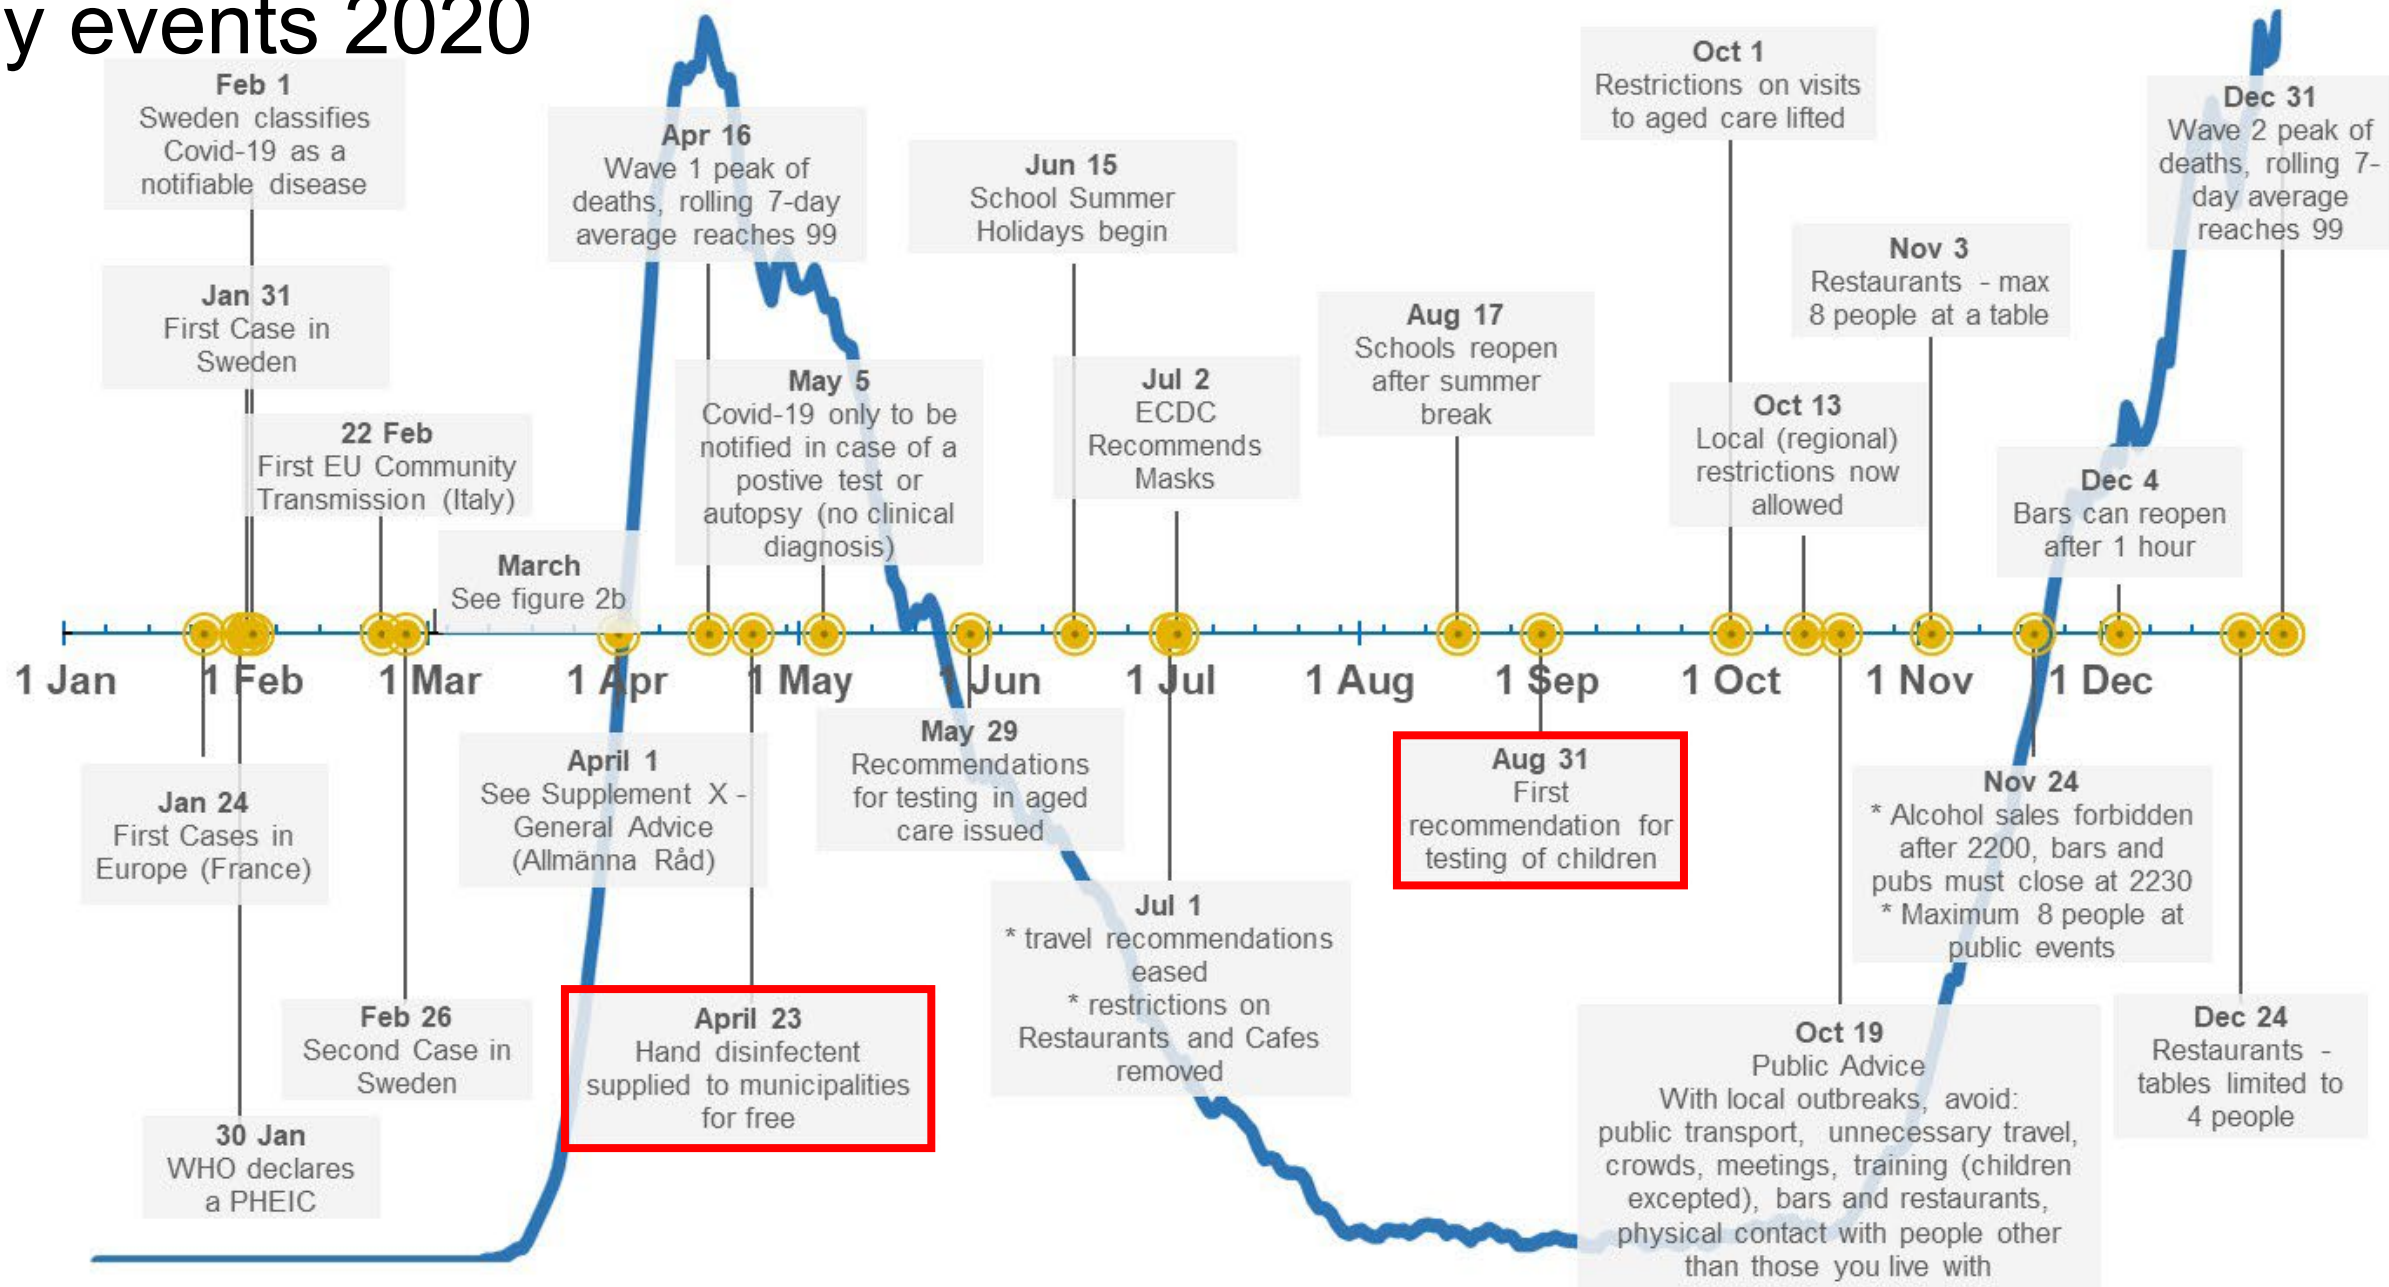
y events 2020

Feb 1
Sweden classifies Covid-19 as a notifiable disease

Apr 16
Wave 1 peak of deaths, rolling 7-day average reaches 99

Jun 15
School Summer Holidays begin

Oct 1
Restrictions on visits to aged care lifted

Dec 31
Wave 2 peak of deaths, rolling 7-day average reaches 99

Nov 3
Restaurants - max 8 people at a table

Jan 31
First Case in Sweden

Aug 17
Schools reopen after summer break

May 5
Covid-19 only to be notified in case of a postive test or autopsy (no clinical diagnosis)

Jul 2
ECDC Recommends Masks

Oct 13
Local (regional) restrictions now allowed

22 Feb
First EU Community Transmission (Italy)

Dec 4
Bars can reopen after 1 hour

March
See figure 2b

1 Jan
1 Feb
1 Mar
1 Apr
1 May
1 Jun
1 Jul
1 Aug
1 Sep
1 Oct
1 Nov
1 Dec

May 29
Recommendations for testing in aged care issued

April 1
See Supplement X - General Advice (Allmänna Råd)

Aug 31
First recommendation for testing of children

Nov 24
* Alcohol sales forbidden after 2200, bars and pubs must close at 2230
* Maximum 8 people at public events

Jan 24
First Cases in Europe (France)

Jul 1
* travel recommendations eased
* restrictions on Restaurants and Cafes removed

Feb 26
Second Case in Sweden

April 23
Hand disinfectent supplied to municipalities for free

Oct 19
Public Advice
With local outbreaks, avoid: public transport, unnecessary travel, crowds, meetings, training (children excepted), bars and restaurants, physical contact with people other than those you live with

Dec 24
Restaurants - tables limited to 4 people

30 Jan
WHO declares a PHEIC